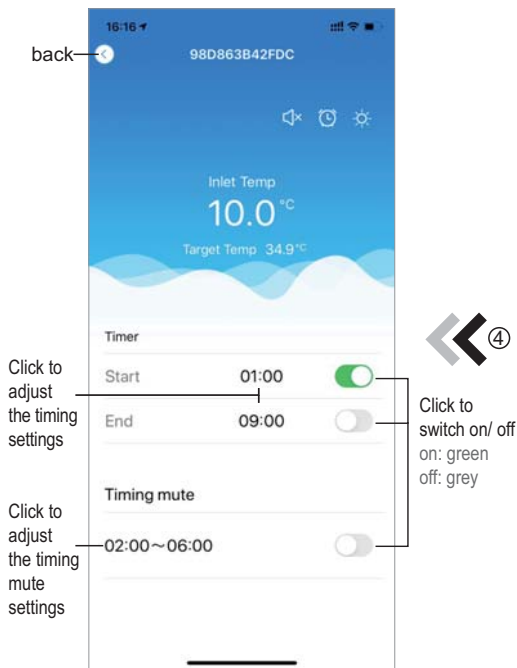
16:16

back

98D863B42FDC

Inlet Temp

10.0 °C

Target Temp 34.9°C

Timer

Start 01:00

End 09:00

Timing mute

02:00～06:00

Click to adjust the timing settings

Click to adjust the timing mute settings

④

Click to switch on/ off
on: green
off: grey